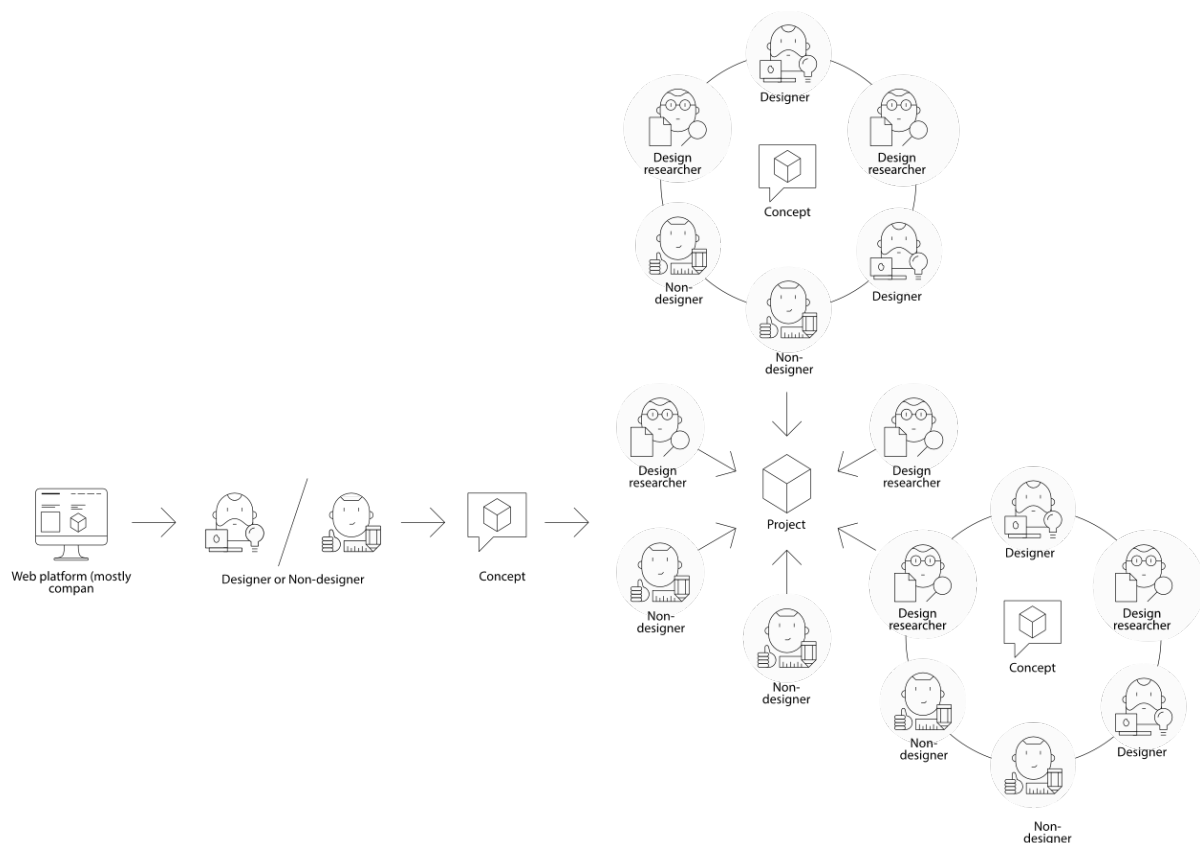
Web platform (mostly compan

Designer or Non-designer

Concept

Designer

Design researcher

Design researcher

Concept

Non-designer

Designer

Non-designer

Design researcher

Design researcher

Project

Non-designer

Non-designer

Designer

Design researcher

Design researcher

Concept

Non-designer

Designer

Non-designer